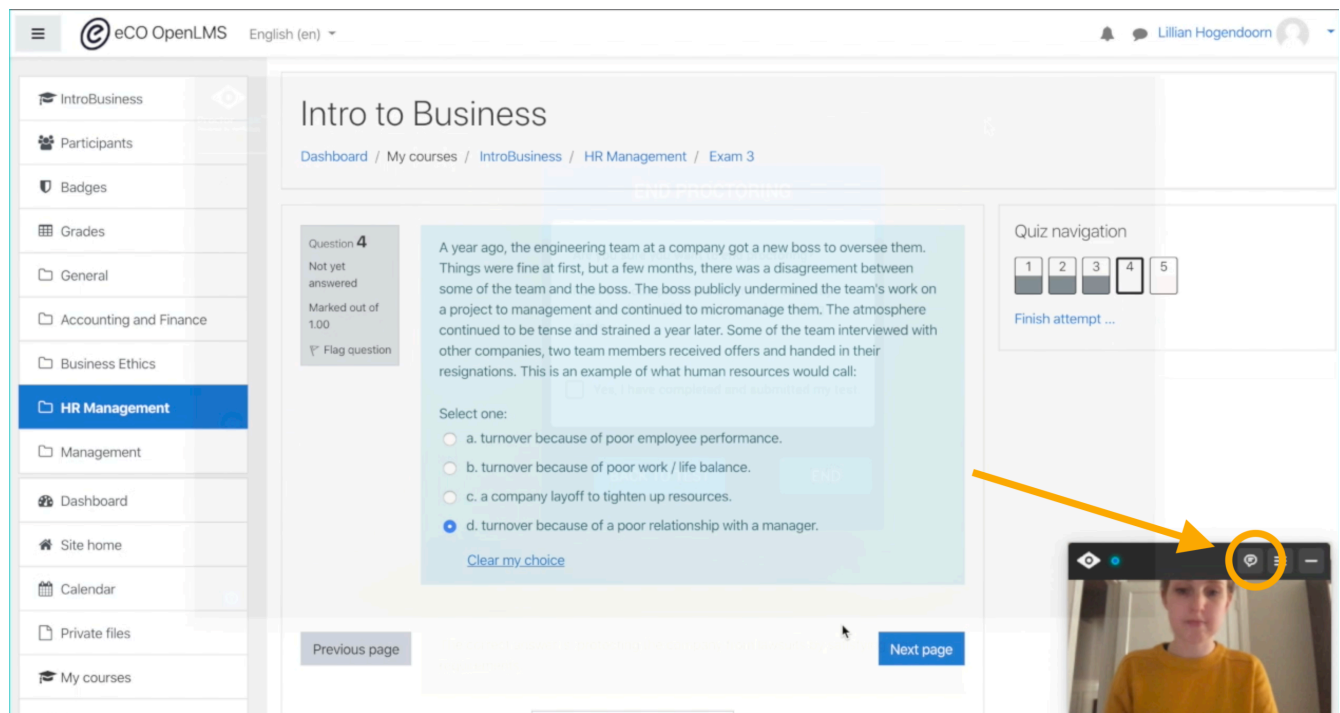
eCO OpenLMS English (en)

Lillian Hogendoorn

IntroBusiness
Participants
Badges
Grades
General
Accounting and Finance
Business Ethics
HR Management
Management
Dashboard
Site home
Calendar
Private files
My courses

Intro to Business

Dashboard / My courses / IntroBusiness / HR Management / Exam 3

Question 4
Not yet answered
Marked out of 1.00
Flag question

A year ago, the engineering team at a company got a new boss to oversee them. Things were fine at first, but a few months, there was a disagreement between some of the team and the boss. The boss publicly undermined the team's work on a project to management and continued to micromanage them. The atmosphere continued to be tense and strained a year later. Some of the team interviewed with other companies, two team members received offers and handed in their resignations. This is an example of what human resources would call:

Select one:
a. turnover because of poor employee performance.
b. turnover because of poor work / life balance.
c. a company layoff to tighten up resources.
d. turnover because of a poor relationship with a manager.

Clear my choice

Quiz navigation
1 2 3 4 5
Finish attempt ...

Previous page
Next page